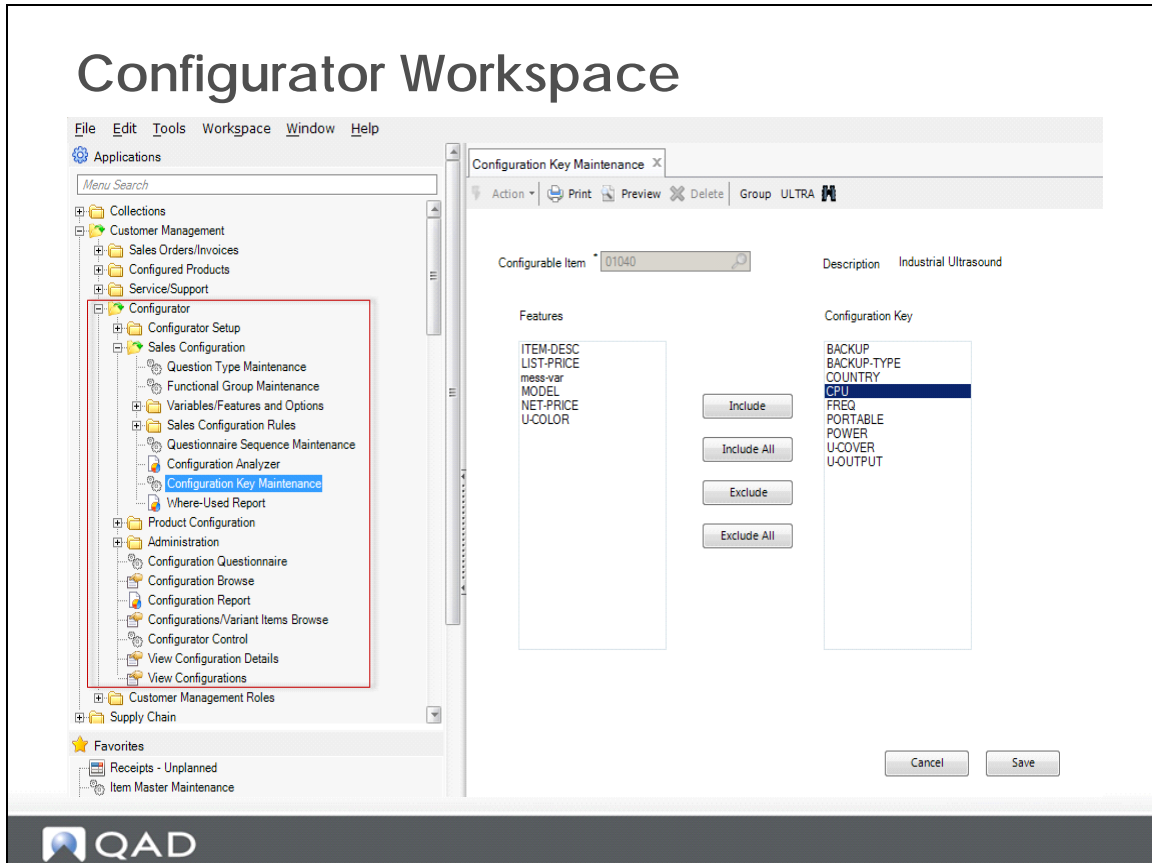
Configurator Workspace

File Edit Tools Workspace Window Help

Applications

Menu Search

Collections
Customer Management
Sales Orders/Invoices
Configured Products
Service/Support
Configurator
Configurator Setup
Sales Configuration
Question Type Maintenance
Functional Group Maintenance
Variables/Features and Options
Sales Configuration Rules
Questionnaire Sequence Maintenance
Configuration Analyzer
Configuration Key Maintenance
Where-Used Report
Product Configuration
Administration
Configuration Questionnaire
Configuration Browse
Configuration Report
Configurations/Variant Items Browse
Configurator Control
View Configuration Details
View Configurations
Customer Management Roles
Supply Chain

Favorites
Receipts - Unplanned
Item Master Maintenance

Configuration Key Maintenance ×

Action Print Preview Delete Group ULTRA

Configurable Item * 01040

Description Industrial Ultrasound

Features
ITEM-DESC
LIST-PRICE
mess-var
MODEL
NET-PRICE
U-COLOR

Include
Include All
Exclude
Exclude All

Configuration Key
BACKUP
BACKUP-TYPE
COUNTRY
CPU
FREQ
PORTABLE
POWER
U-COVER
U-OUTPUT

Cancel
Save

QAD